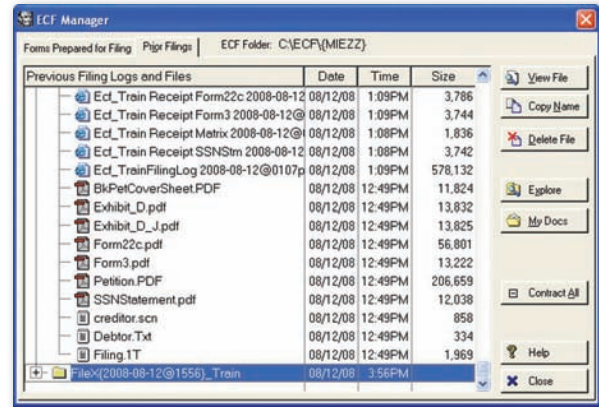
ECF Manager

Forms Prepared for Filing | Prior Filings | ECF Folder: C:\ECF\{MIEZZ}

| Previous Filing Logs and Files | Date | Time | Size |
|---|---|---|---|
| Ecf_Train Receipt Form22c 2008-08-12 | 08/12/08 | 1:09PM | 3,786 |
| Ecf_Train Receipt Form3 2008-08-12@ | 08/12/08 | 1:09PM | 3,744 |
| Ecf_Train Receipt Matrix 2008-08-12@ | 08/12/08 | 1:08PM | 1,836 |
| Ecf_Train Receipt SSNStm 2008-08-12 | 08/12/08 | 1:08PM | 3,742 |
| Ecf_TrainFilingLog 2008-08-12@0107p | 08/12/08 | 1:09PM | 578,132 |
| BkPetCoverSheet.PDF | 08/12/08 | 12:49PM | 11,824 |
| Exhibit_D.pdf | 08/12/08 | 12:49PM | 13,832 |
| Exhibit_D_J.pdf | 08/12/08 | 12:49PM | 13,825 |
| Form22c.pdf | 08/12/08 | 12:49PM | 56,801 |
| Form3.pdf | 08/12/08 | 12:49PM | 13,222 |
| Petition.PDF | 08/12/08 | 12:49PM | 206,659 |
| SSNStatement.pdf | 08/12/08 | 12:49PM | 12,038 |
| creditor.scn | 08/12/08 | 12:49PM | 858 |
| Debtor.Txt | 08/12/08 | 12:49PM | 334 |
| Filing.1T | 08/12/08 | 12:49PM | 1,969 |
| FileX(2008-08-12@1556)_Train | 08/12/08 | 3:56PM | |

View File
Copy Name
Delete File
Explore
My Docs
Contract All
Help
Close